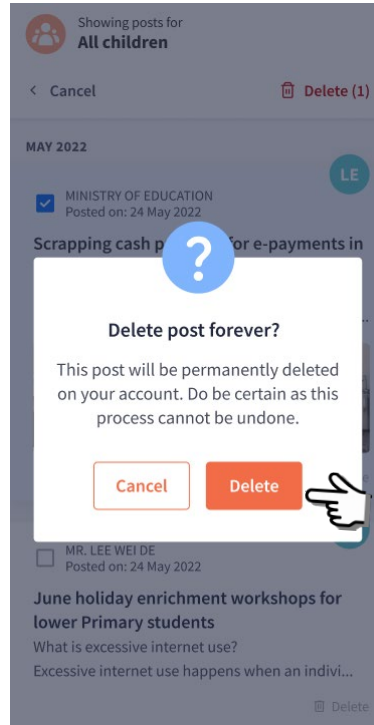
Showing posts for
All children

< Cancel

Delete (1)

MAY 2022

LE

MINISTRY OF EDUCATION
Posted on: 24 May 2022

Scrapping cash p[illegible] for e-payments in

?

Delete post forever?

This post will be permanently deleted on your account. Do be certain as this process cannot be undone.

Cancel

Delete

MR. LEE WEI DE
Posted on: 24 May 2022

June holiday enrichment workshops for lower Primary students

What is excessive internet use?

Excessive internet use happens when an indivi...

Delete